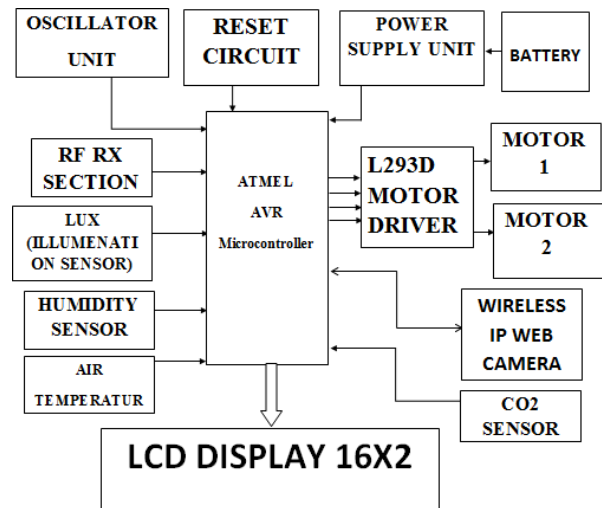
OSCILLATOR UNIT

RESET CIRCUIT

POWER SUPPLY UNIT

BATTERY

RF RX SECTION

LUX (ILLUMENATI ON SENSOR)

HUMIDITY SENSOR

AIR TEMPERATUR

ATMEL AVR Microcontroller

L293D MOTOR DRIVER

MOTOR 1

MOTOR 2

WIRELESS IP WEB CAMERA

CO2 SENSOR

LCD DISPLAY 16X2